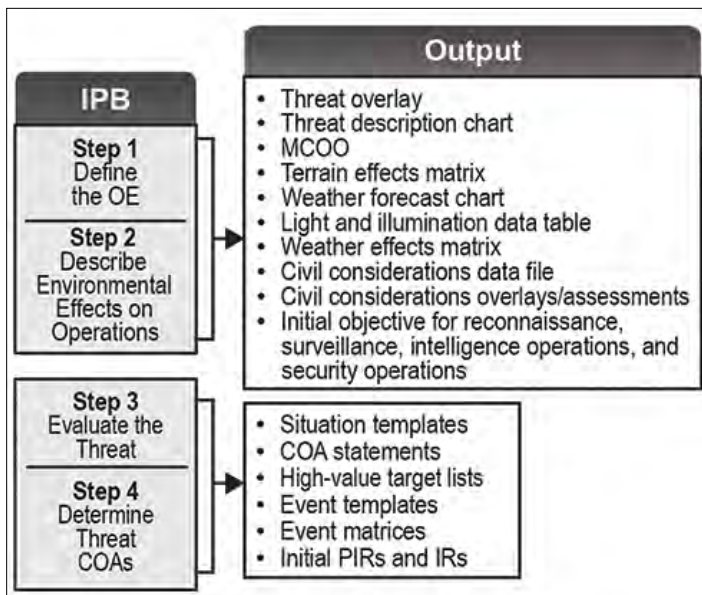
IPB

Step 1
Define the OE

Step 2
Describe Environmental Effects on Operations

Output

- Threat overlay
- Threat description chart
- MCOO
- Terrain effects matrix
- Weather forecast chart
- Light and illumination data table
- Weather effects matrix
- Civil considerations data file
- Civil considerations overlays/assessments
- Initial objective for reconnaissance, surveillance, intelligence operations, and security operations

Step 3
Evaluate the Threat

Step 4
Determine Threat COAs

- Situation templates
- COA statements
- High-value target lists
- Event templates
- Event matrices
- Initial PIRs and IRs